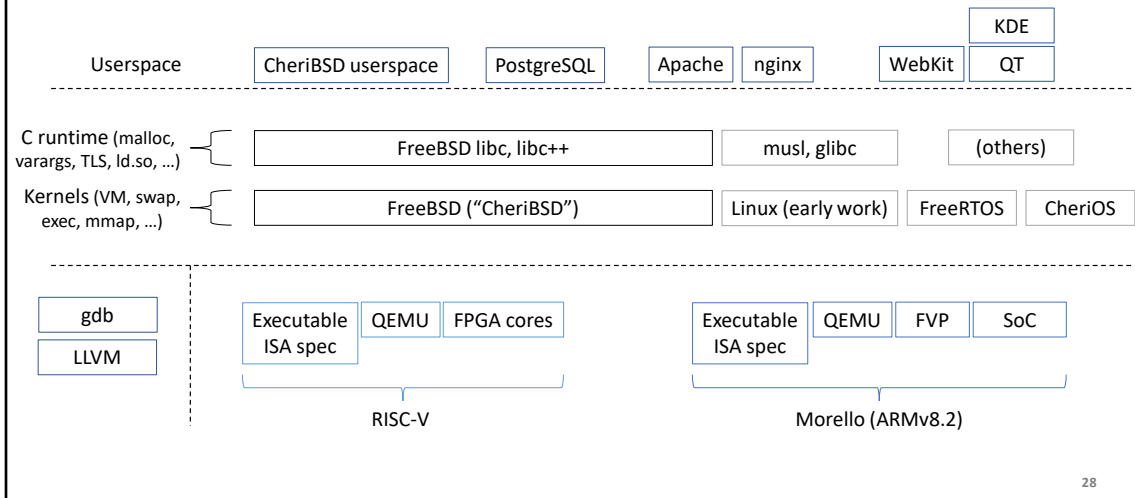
KDE

Userspace CheriBSD userspace PostgreSQL Apache nginx WebKit QT

C runtime (malloc, varargs, TLS, ld.so, …) FreeBSD libc, libc++ musl, glibc (others)

Kernels (VM, swap, exec, mmap, …) FreeBSD ("CheriBSD") Linux (early work) FreeRTOS CheriOS

gdb

LLVM

Executable ISA spec QEMU FPGA cores

RISC-V

Executable ISA spec QEMU FVP SoC

Morello (ARMv8.2)

28